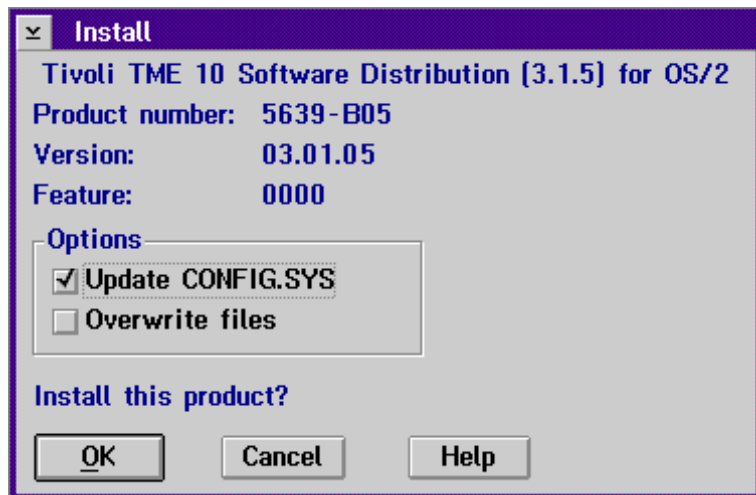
Install

Tivoli TME 10 Software Distribution (3.1.5) for OS/2

Product number: 5639-B05

Version: 03.01.05

Feature: 0000

Options

☑ Update CONFIG.SYS

☐ Overwrite files

Install this product?

OK

Cancel

Help